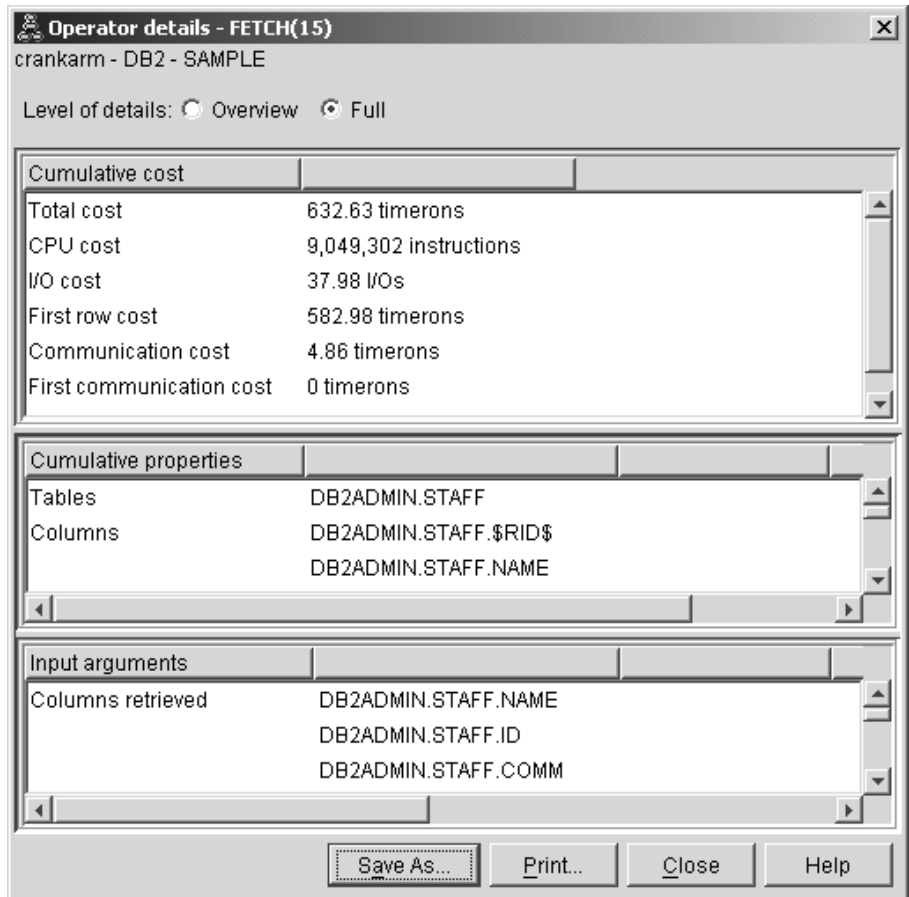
Operator details - FETCH(15)
crankarm - DB2 - SAMPLE

Level of details: Overview Full

| Cumulative cost | |
|---|---|
| Total cost | 632.63 timerons |
| CPU cost | 9,049,302 instructions |
| I/O cost | 37.98 I/Os |
| First row cost | 582.98 timerons |
| Communication cost | 4.86 timerons |
| First communication cost | 0 timerons |

| Cumulative properties | |
|---|---|
| Tables | DB2ADMIN.STAFF |
| Columns | DB2ADMIN.STAFF.$RID$ |
| | DB2ADMIN.STAFF.NAME |

| Input arguments | |
|---|---|
| Columns retrieved | DB2ADMIN.STAFF.NAME |
| | DB2ADMIN.STAFF.ID |
| | DB2ADMIN.STAFF.COMM |

Save As... Print... Close Help